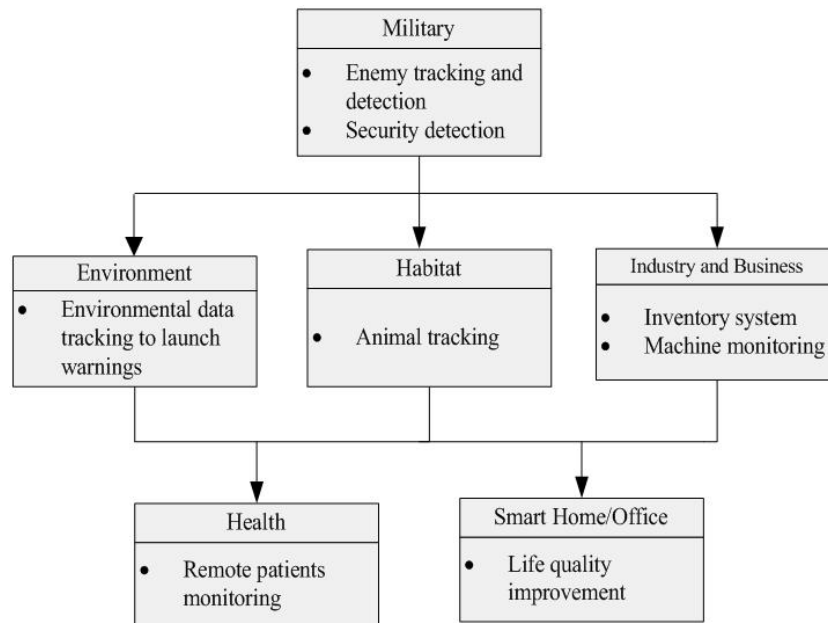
Military

- Enemy tracking and detection
- Security detection

Environment

- Environmental data tracking to launch warnings

Habitat

- Animal tracking

Industry and Business

- Inventory system
- Machine monitoring

Health

- Remote patients monitoring

Smart Home/Office

- Life quality improvement